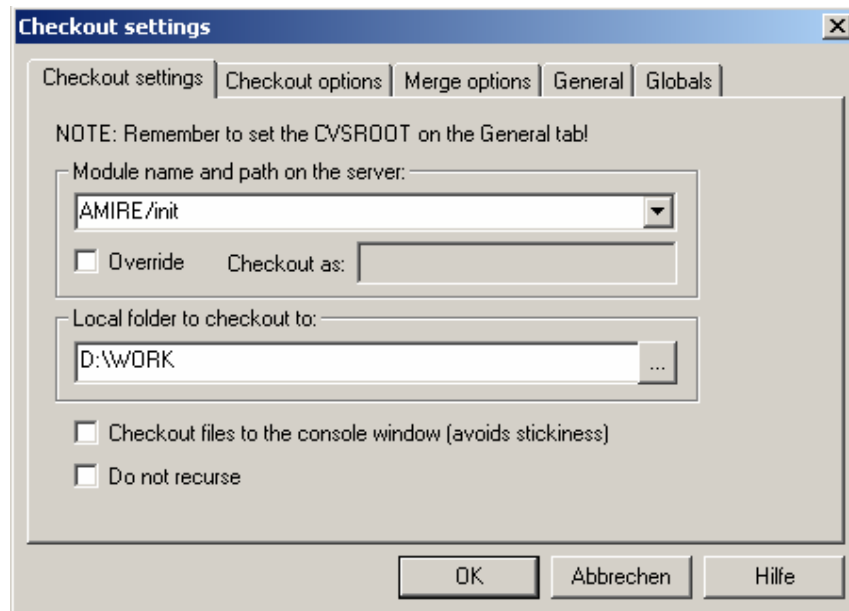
Checkout settings

Checkout settings | Checkout options | Merge options | General | Globals

NOTE: Remember to set the CVSROOT on the General tab!

Module name and path on the server:

AMIRE/init

Override Checkout as:

Local folder to checkout to:

D:\WORK

...

Checkout files to the console window (avoids stickiness)

Do not recurse

OK Abbrechen Hilfe